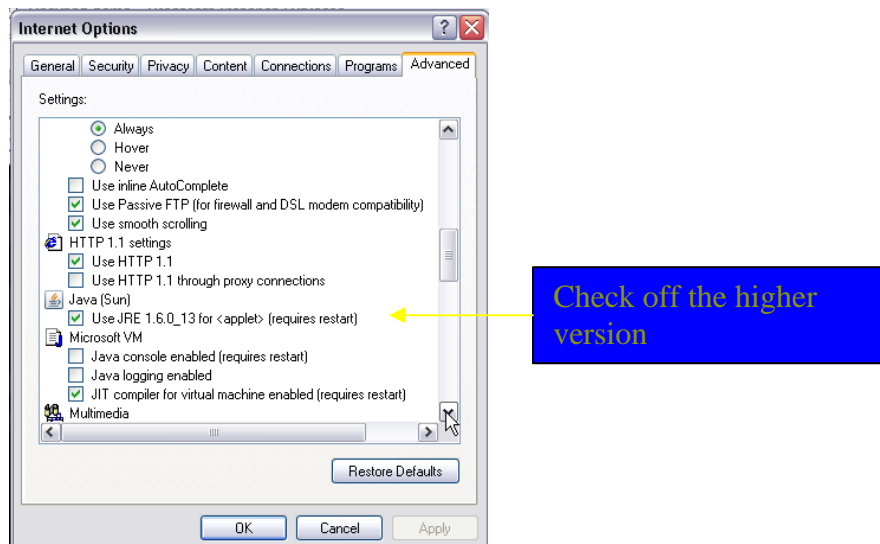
Internet Options

General | Security | Privacy | Content | Connections | Programs | Advanced

Settings:

Always
Hover
Never
Use inline AutoComplete
Use Passive FTP (for firewall and DSL modem compatibility)
Use smooth scrolling
HTTP 1.1 settings
Use HTTP 1.1
Use HTTP 1.1 through proxy connections
Java (Sun)
Use JRE 1.6.0_13 for <applet> (requires restart)
Microsoft VM
Java console enabled (requires restart)
Java logging enabled
JIT compiler for virtual machine enabled (requires restart)
Multimedia

Restore Defaults

OK | Cancel | Apply

Check off the higher version